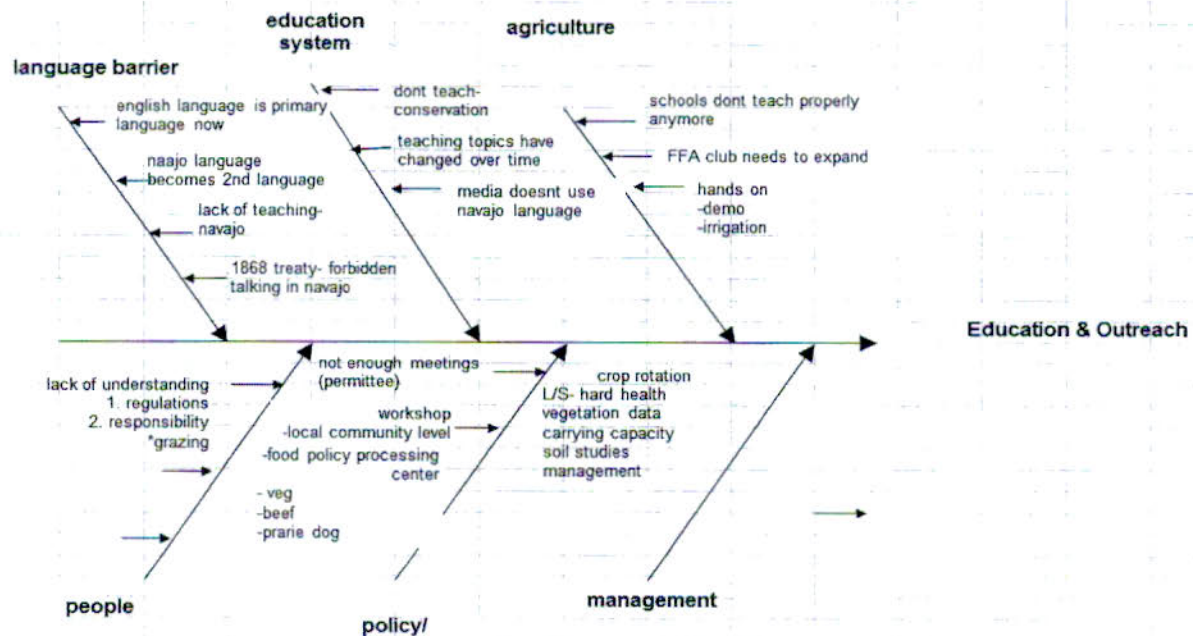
education system

agriculture

language barrier

english language is primary language now

naajo language becomes 2nd language

lack of teaching-navajo

1868 treaty- forbidden talking in navajo

dont teach-conservation

teaching topics have changed over time

media doesnt use navajo language

schools dont teach properly anymore

FFA club needs to expand

hands on
-demo
-irrigation

Education & Outreach

lack of understanding
1. regulations
2. responsibility
*grazing

not enough meetings (permittee)

workshop
-local community level
-food policy processing center

- veg
-beef
-prarie dog

crop rotation
L/S- hard health
vegetation data
carrying capacity
soil studies
management

people

policy/

management